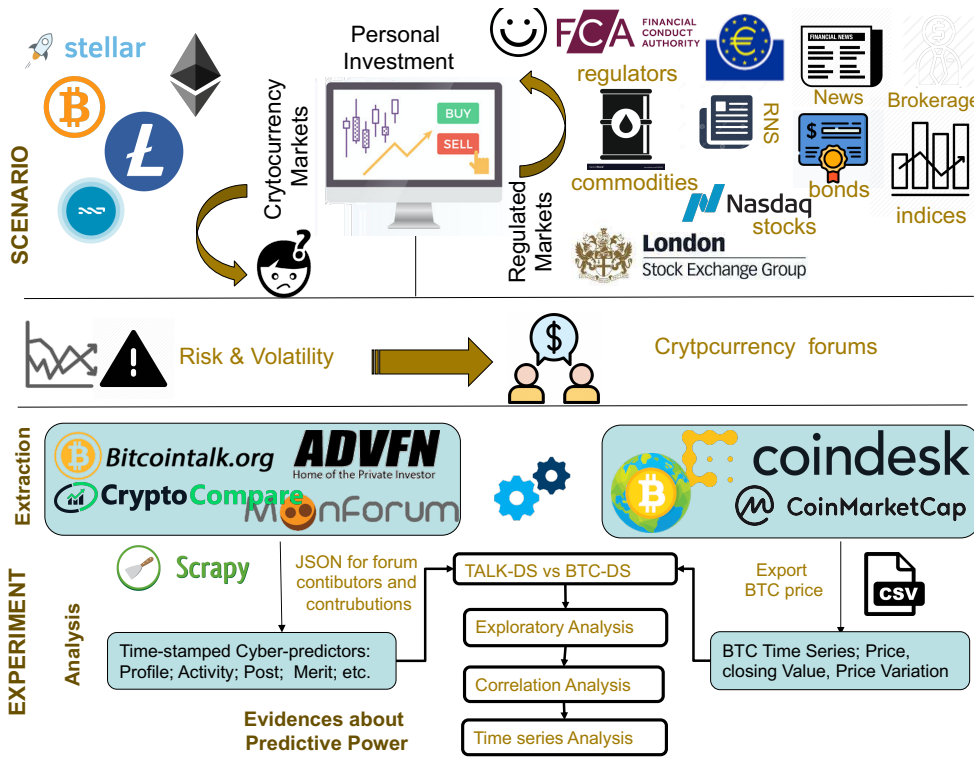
stellar

SCENARIO

Crytocurrency Markets

Personal Investment

BUY
SELL

Regulated Markets

FCA FINANCIAL CONDUCT AUTHORITY
regulators
FINANCIAL NEWS
News
Brokerage
RNS
commodities
bonds
indices
Nasdaq
stocks
London Stock Exchange Group

Risk & Volatility

Crytpcurrency forums

Extraction

Bitcointalk.org
ADVFN Home of the Private Investor
CryptoCompare
MoonForum

coindesk
CoinMarketCap

EXPERIMENT

Analysis

Scrapy

JSON for forum contibutors and contrubutions

TALK-DS vs BTC-DS

Export BTC price

CSV

Time-stamped Cyber-predictors: Profile; Activity; Post; Merit; etc.

Exploratory Analysis

BTC Time Series; Price, closing Value, Price Variation

Correlation Analysis

Evidences about Predictive Power

Time series Analysis